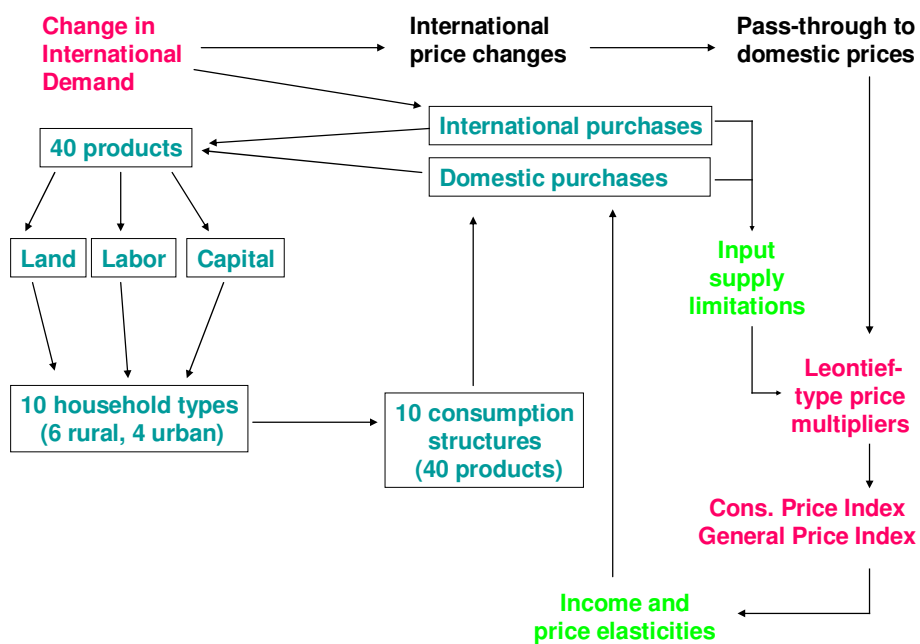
Change in International Demand

International price changes

Pass-through to domestic prices

International purchases

40 products

Domestic purchases

Land

Labor

Capital

Input supply limitations

Leontief-type price multipliers

10 household types (6 rural, 4 urban)

10 consumption structures (40 products)

Cons. Price Index General Price Index

Income and price elasticities